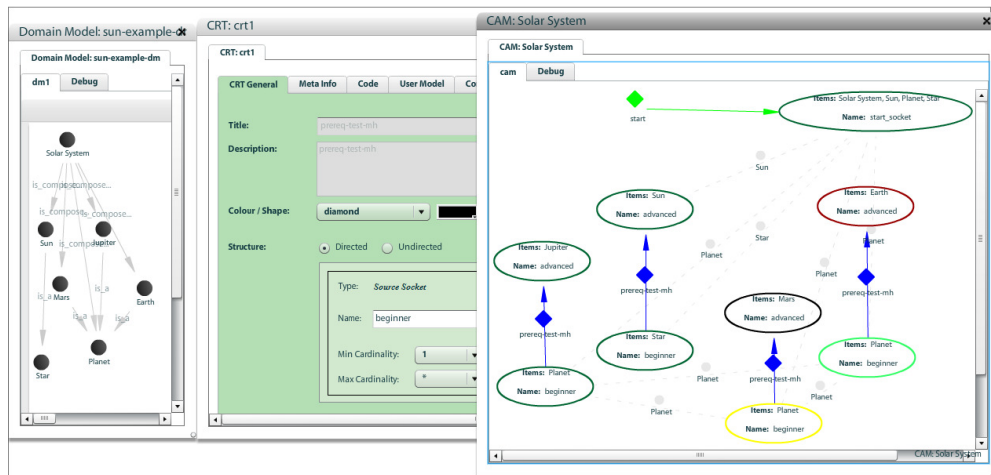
Domain Model: sun-example-dm

Domain Model: sun-example-dm

dm1 Debug

Solar System

is_compose... is_compose...

is_compose... is_compose...

is_compose...

Sun Jupiter

Mars Earth

is_a is_a

is_a is_a is_a

Star Planet

CRT: crt1

CRT: crt1

CRT General Meta Info Code User Model Co

Title: prereq-test-mh

Description: prereq-test-mh

Colour / Shape: diamond

Structure: Directed Undirected

Type: Source Socket

Name: beginner

Min Cardinality: 1

Max Cardinality: *

CAM: Solar System

CAM: Solar System

cam Debug

start

Items: Solar System, Sun, Planet, Star
Name: start_socket

Sun

Items: Sun
Name: advanced

Items: Earth
Name: advanced

Star

Planet

Planet

Items: Jupiter
Name: advanced

Planet

prereq-test-mh

prereq-test-mh

Items: Mars
Name: advanced

prereq-test-mh

Items: Star
Name: beginner

Items: Planet
Name: beginner

Items: Planet
Name: beginner

Planet

prereq-test-mh

Planet

Planet

Items: Planet
Name: beginner

CAM: Solar System